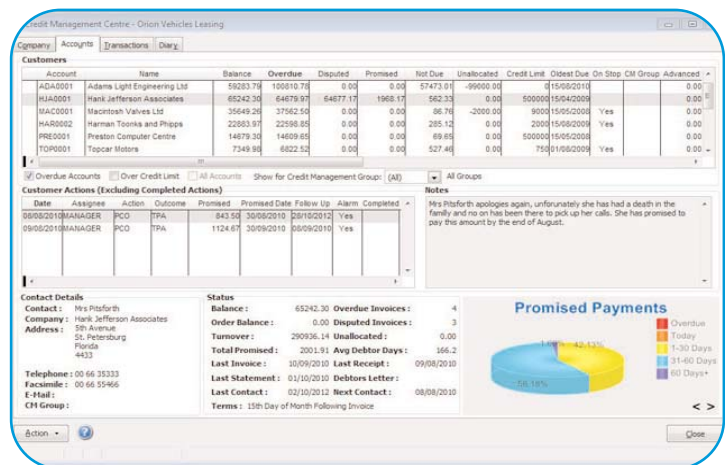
Credit Management Centre - Orion Vehicles Leasing

Company | Accounts | Transactions | Diary

Customers

| Account | Name | Balance | Overdue | Disputed | Promised | Not Due | Unallocated | Credit Limit | Oldest Due | On Stop | CM Group | Advanced |
|---|---|---|---|---|---|---|---|---|---|---|---|---|
| ADA0001 | Adams Light Engineering Ltd | 59283.79 | 100810.78 | 0.00 | 0.00 | 57473.01 | -99000.00 | 0 | 15/08/2010 | | | 0.00 |
| HJA0001 | Hank Jefferson Associates | 65242.30 | 64679.97 | 64677.17 | 1968.17 | 562.33 | 0.00 | 500000 | 15/04/2009 | | | 0.00 |
| MAC0001 | Macintosh Valves Ltd | 35649.26 | 37562.50 | 0.00 | 0.00 | 86.76 | -2000.00 | 9000 | 15/05/2008 | Yes | | 0.00 |
| HAR0002 | Harman Toonks and Phipps | 22883.97 | 22598.85 | 0.00 | 0.00 | 285.12 | 0.00 | 2000 | 15/08/2009 | Yes | | 0.00 |
| PRE0001 | Preston Computer Centre | 14679.30 | 14609.65 | 0.00 | 0.00 | 69.65 | 0.00 | 500000 | 15/05/2008 | | | 0.00 |
| TOP0001 | Topcar Motors | 7349.98 | 6822.52 | 0.00 | 0.00 | 527.46 | 0.00 | 750 | 01/06/2009 | Yes | | 0.00 |

Overdue Accounts | Over Credit Limit | All Accounts | Show for Credit Management Group: (All) | All Groups

Customer Actions (Excluding Completed Actions)

| Date | Assignee | Action | Outcome | Promised | Promised Date | Follow Up | Alarm | Completed |
|---|---|---|---|---|---|---|---|---|
| 08/08/2010 | MANAGER | PCO | TPA | 843.50 | 30/08/2010 | 28/10/2012 | Yes | |
| 09/08/2010 | MANAGER | PCO | TPA | 1124.67 | 30/09/2010 | 08/09/2010 | Yes | |

Notes

Mrs Pitsforth apologies again, unforunately she has had a death in the family and no on has been there to pick up her calls. She has promised to pay this amount by the end of August.

Contact Details
Contact : Mrs Pitsforth
Company : Hank Jefferson Associates
Address : 5th Avenue
St. Petersburg
Florida
4433
Telephone : 00 66 35333
Facsimile : 00 66 55466
E-Mail :
CM Group :

Status
Balance : 65242.30 Overdue Invoices : 4
Order Balance : 0.00 Disputed Invoices : 3
Turnover : 290936.14 Unallocated : 0.00
Total Promised : 2001.91 Avg Debtor Days : 166.2
Last Invoice : 10/09/2010 Last Receipt : 09/08/2010
Last Statement : 01/10/2010 Debtors Letter :
Last Contact : 02/10/2012 Next Contact : 08/08/2010
Terms : 15th Day of Month Following Invoice

Promised Payments
1.8% 42.13%
56.18%
Overdue
Today
1-30 Days
31-60 Days
60 Days+
< >

Action | Close